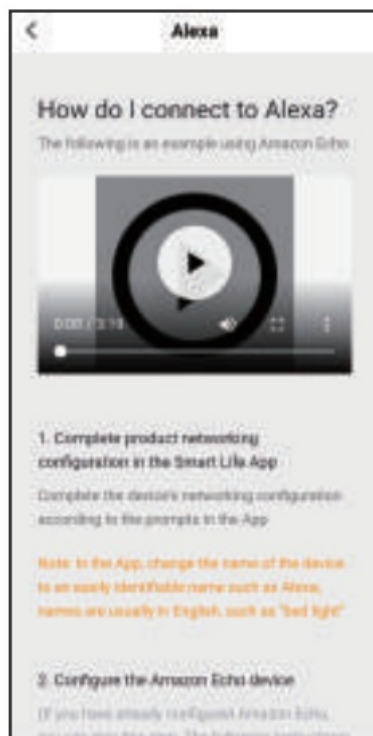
<

Alexa

How do I connect to Alexa?

The following is an example using Amazon Echo

0:00 / 3:10

1. Complete product networking configuration in the Smart Life App

Complete the device's networking configuration according to the prompts in the App

Note: In the App, change the name of the device to an easily identifiable name such as Alexa, names are usually in English, such as "bed light"

2. Configure the Amazon Echo device

If you have already configured Amazon Echo, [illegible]